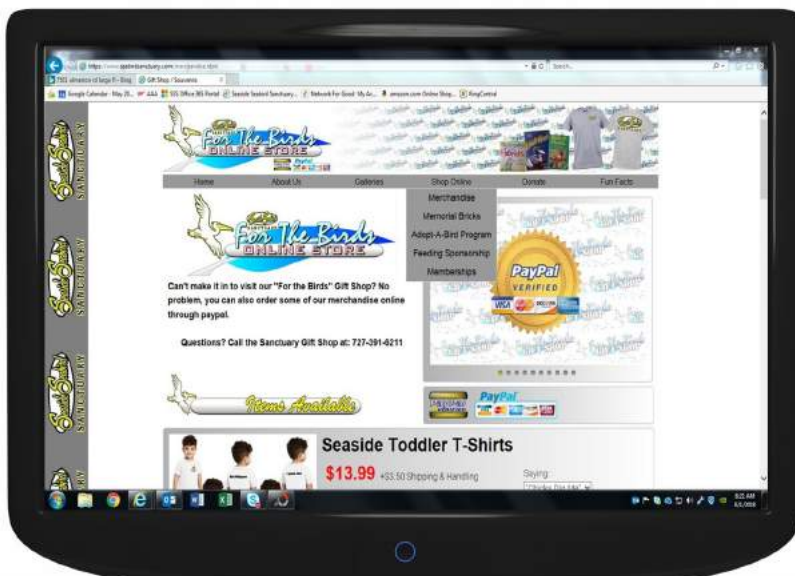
For The Birds ONLINE STORE

Home | About Us | Galleries | Shop Online | Donate | Fun Facts

Merchandise
Memorial Bricks
Adopt-A-Bird Program
Feeding Sponsorship
Memberships

For The Birds ONLINE STORE

Can't make it in to visit our "For the Birds" Gift Shop? No problem, you can also order some of our merchandise online through paypal.

Questions? Call the Sanctuary Gift Shop at: 727-391-6211

PayPal VERIFIED

Items Available

PayPal

Seaside Toddler T-Shirts

$13.99 +$3.50 Shipping & Handling

Saying:

Seaside Seabird SANCTUARY